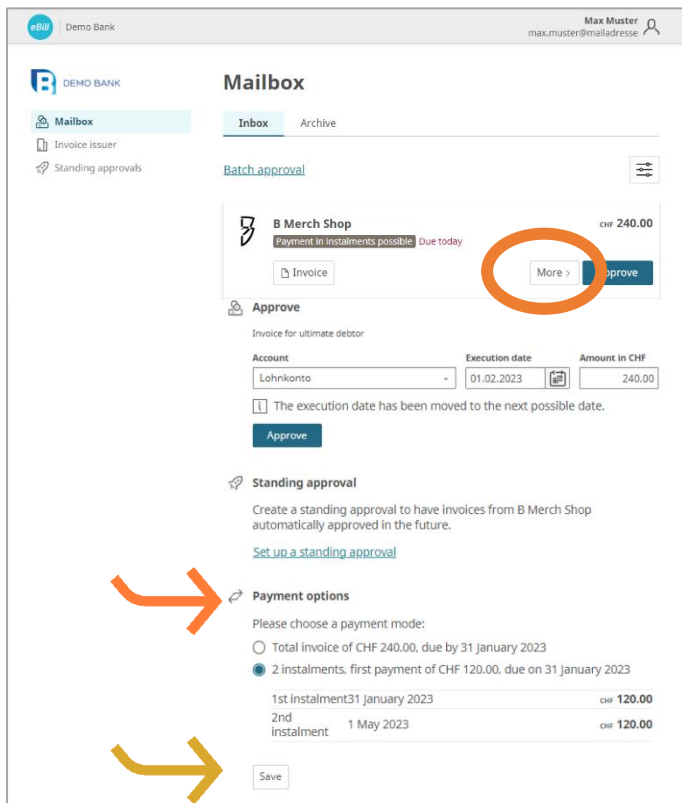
eBill Demo Bank

Max Muster
max.muster@mailadresse

DEMO BANK

Mailbox
Invoice issuer
Standing approvals

Mailbox

Inbox Archive

Batch approval

B Merch Shop
Payment in instalments possible Due today
CHF 240.00

Invoice More > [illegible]pprove

Approve

Invoice for ultimate debtor

| Account | Execution date | Amount in CHF |
|---|---|---|
| Lohnkonto | 01.02.2023 | 240.00 |

The execution date has been moved to the next possible date.

Approve

Standing approval

Create a standing approval to have invoices from B Merch Shop automatically approved in the future.

Set up a standing approval

Payment options

Please choose a payment mode:

Total invoice of CHF 240.00, due by 31 January 2023

2 instalments, first payment of CHF 120.00, due on 31 January 2023

| 1st instalment | 31 January 2023 | CHF 120.00 |
|---|---|---|
| 2nd instalment | 1 May 2023 | CHF 120.00 |

Save